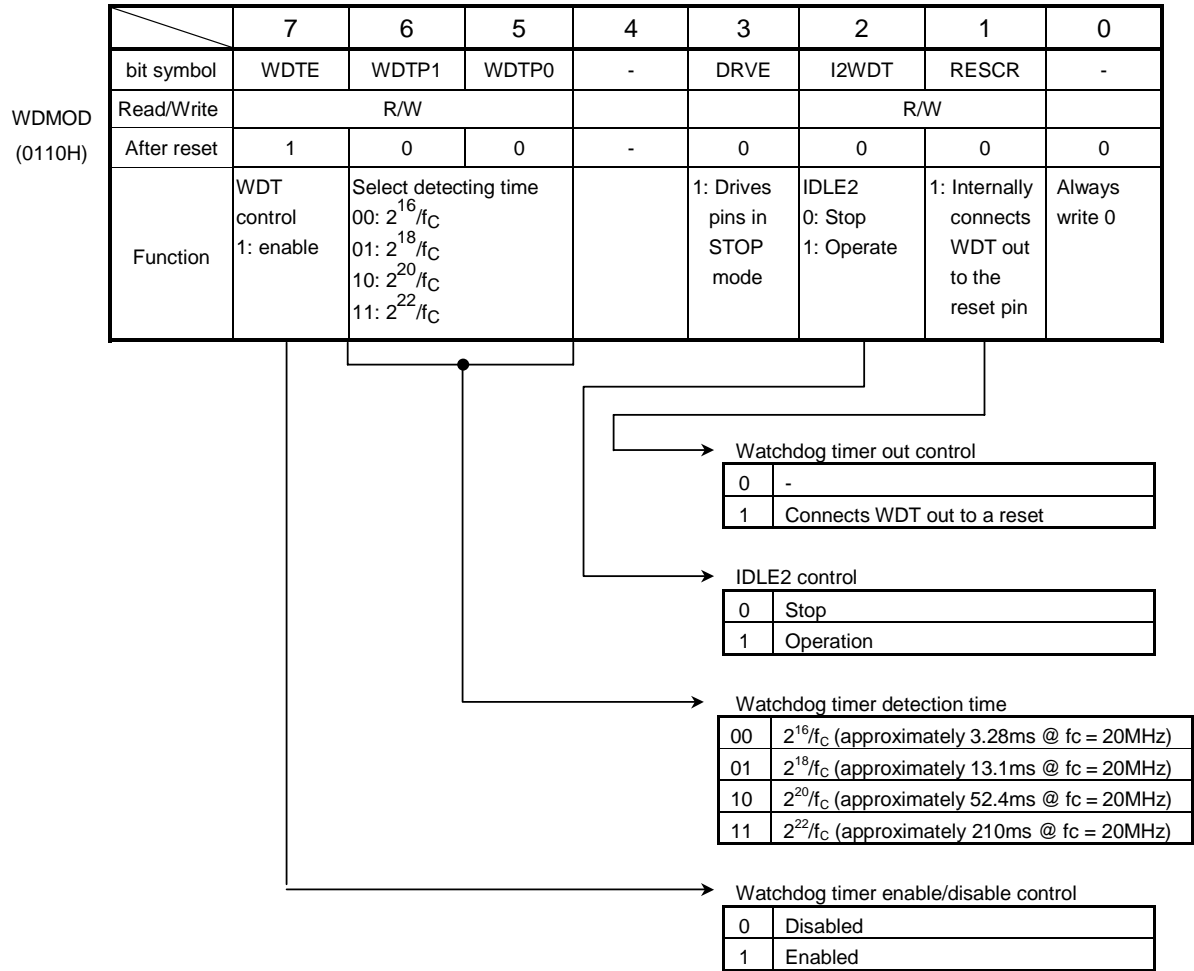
WDMOD
(0110H)

| | 7 | 6 | 5 | 4 | 3 | 2 | 1 | 0 |
|---|---|---|---|---|---|---|---|---|
| bit symbol | WDTE | WDTP1 | WDTP0 | - | DRVE | I2WDT | RESCR | - |
| Read/Write | R/W | | | | | R/W | | |
| After reset | 1 | 0 | 0 | - | 0 | 0 | 0 | 0 |
| Function | WDT control 1: enable | Select detecting time 00: $2^{16}/f_C$ 01: $2^{18}/f_C$ 10: $2^{20}/f_C$ 11: $2^{22}/f_C$ | | | 1: Drives pins in STOP mode | IDLE2 0: Stop 1: Operate | 1: Internally connects WDT out to the reset pin | Always write 0 |

Watchdog timer out control

| 0 | - |
|---|---|
| 1 | Connects WDT out to a reset |

IDLE2 control

| 0 | Stop |
|---|---|
| 1 | Operation |

Watchdog timer detection time

| 00 | $2^{16}/f_C$ (approximately 3.28ms @ fc = 20MHz) |
|---|---|
| 01 | $2^{18}/f_C$ (approximately 13.1ms @ fc = 20MHz) |
| 10 | $2^{20}/f_C$ (approximately 52.4ms @ fc = 20MHz) |
| 11 | $2^{22}/f_C$ (approximately 210ms @ fc = 20MHz) |

Watchdog timer enable/disable control

| 0 | Disabled |
|---|---|
| 1 | Enabled |